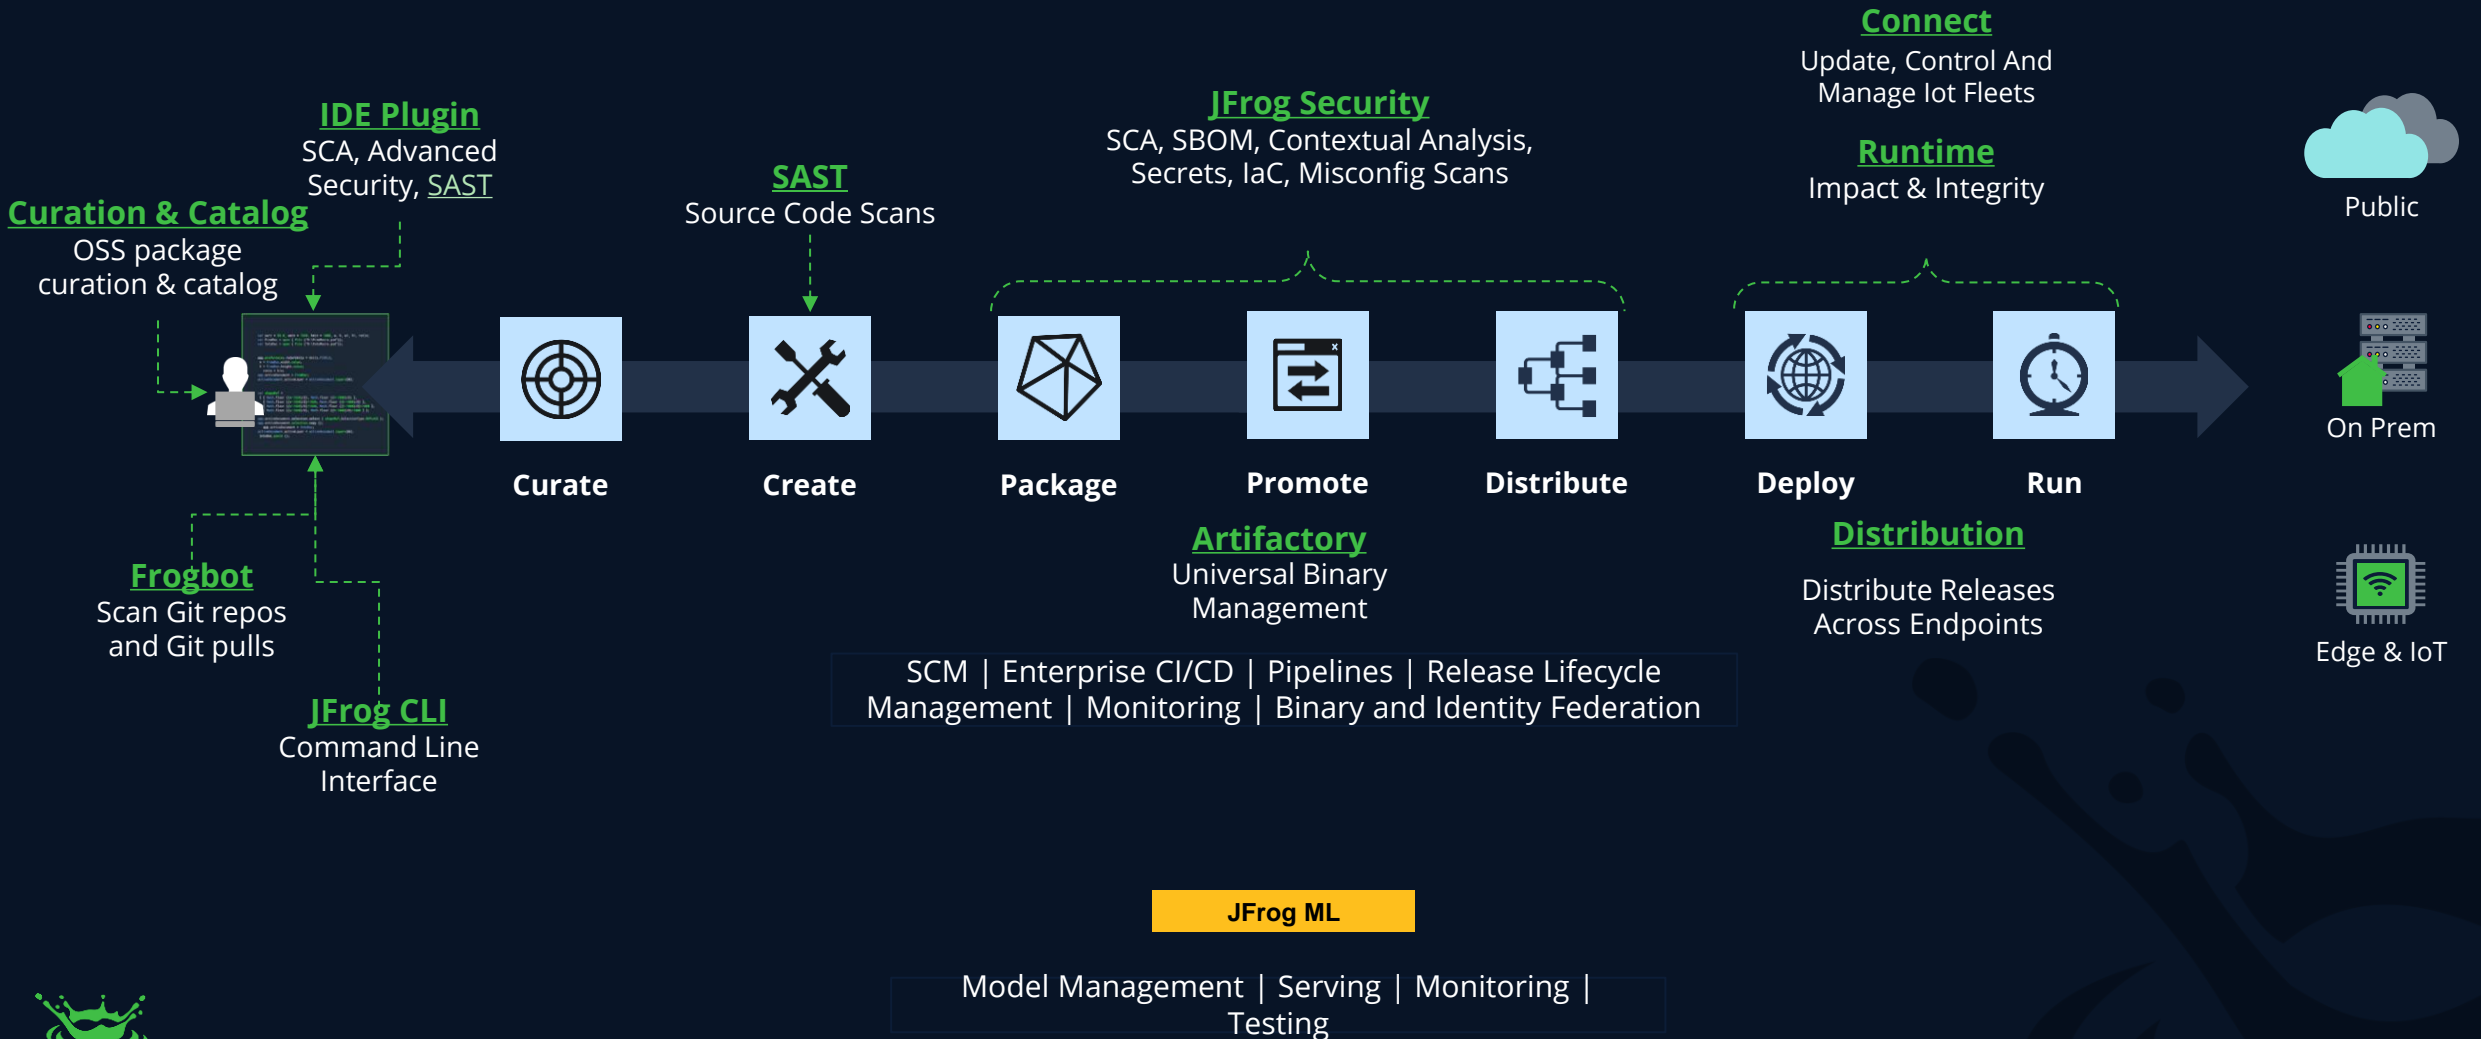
Connect
Update, Control And Manage Iot Fleets

IDE Plugin
SCA, Advanced Security, SAST

JFrog Security
SCA, SBOM, Contextual Analysis, Secrets, IaC, Misconfig Scans

Runtime
Impact & Integrity

Public

SAST
Source Code Scans

Curation & Catalog
OSS package curation & catalog

Curate

Create

Package

Promote

Distribute

Deploy

Run

On Prem

Artifactory
Universal Binary Management

Distribution
Distribute Releases Across Endpoints

Frogbot
Scan Git repos and Git pulls

Edge & IoT

SCM | Enterprise CI/CD | Pipelines | Release Lifecycle Management | Monitoring | Binary and Identity Federation

JFrog CLI
Command Line Interface

JFrog ML

Model Management | Serving | Monitoring | Testing